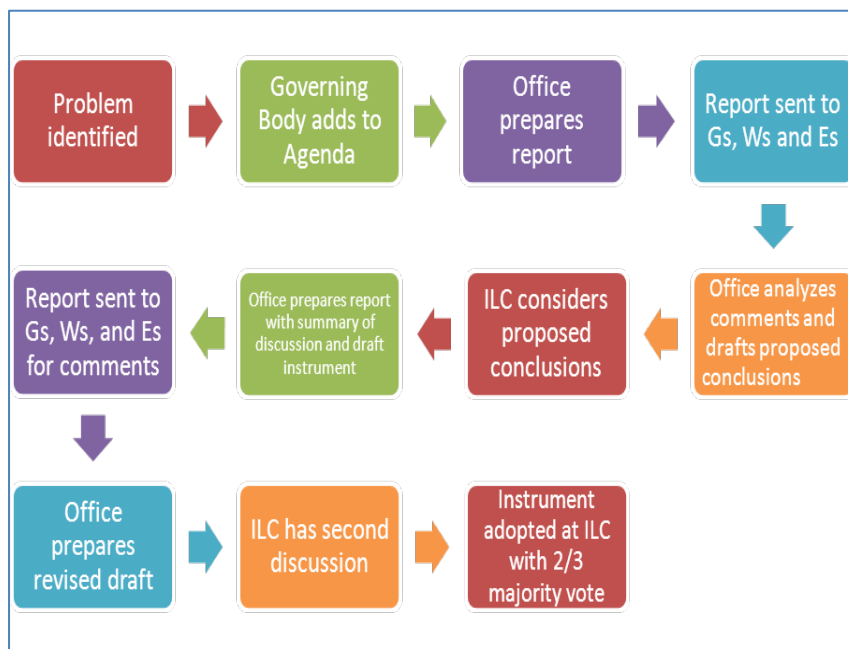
Problem identified

Governing Body adds to Agenda

Office prepares report

Report sent to Gs, Ws and Es

Office analyzes comments and drafts proposed conclusions

ILC considers proposed conclusions

Office prepares report with summary of discussion and draft instrument

Report sent to Gs, Ws, and Es for comments

Office prepares revised draft

ILC has second discussion

Instrument adopted at ILC with 2/3 majority vote